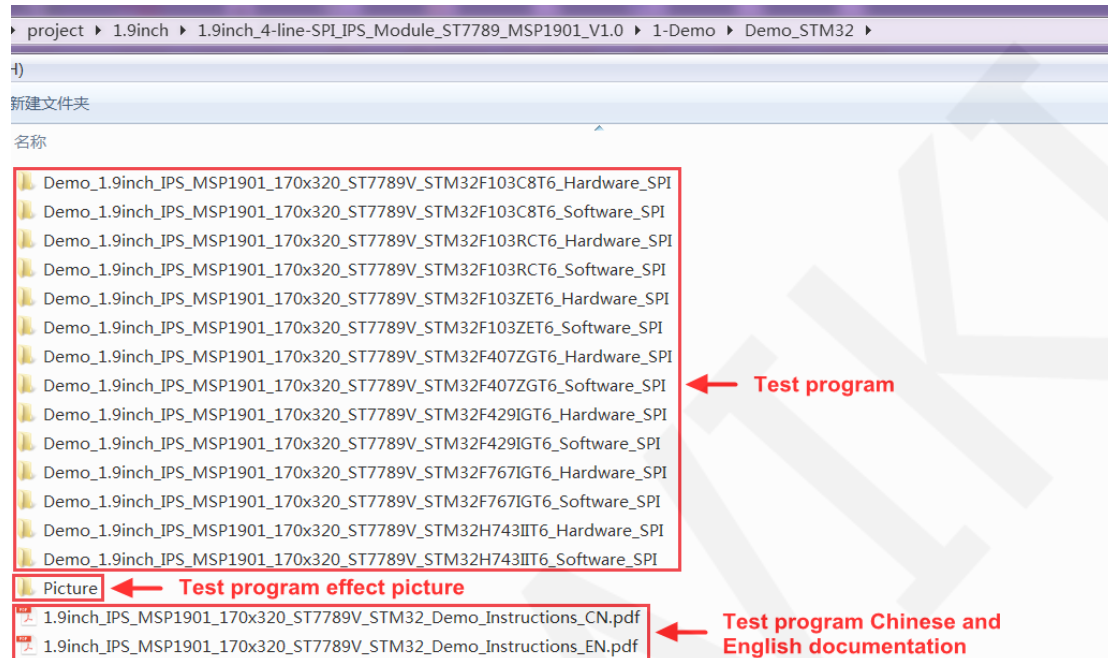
▸ project ▸ 1.9inch ▸ 1.9inch_4-line-SPI_IPS_Module_ST7789_MSP1901_V1.0 ▸ 1-Demo ▸ Demo_STM32 ▸

H)

新建文件夹

名称

Demo_1.9inch_IPS_MSP1901_170x320_ST7789V_STM32F103C8T6_Hardware_SPI
Demo_1.9inch_IPS_MSP1901_170x320_ST7789V_STM32F103C8T6_Software_SPI
Demo_1.9inch_IPS_MSP1901_170x320_ST7789V_STM32F103RCT6_Hardware_SPI
Demo_1.9inch_IPS_MSP1901_170x320_ST7789V_STM32F103RCT6_Software_SPI
Demo_1.9inch_IPS_MSP1901_170x320_ST7789V_STM32F103ZET6_Hardware_SPI
Demo_1.9inch_IPS_MSP1901_170x320_ST7789V_STM32F103ZET6_Software_SPI
Demo_1.9inch_IPS_MSP1901_170x320_ST7789V_STM32F407ZGT6_Hardware_SPI
Demo_1.9inch_IPS_MSP1901_170x320_ST7789V_STM32F407ZGT6_Software_SPI
Demo_1.9inch_IPS_MSP1901_170x320_ST7789V_STM32F429IGT6_Hardware_SPI
Demo_1.9inch_IPS_MSP1901_170x320_ST7789V_STM32F429IGT6_Software_SPI
Demo_1.9inch_IPS_MSP1901_170x320_ST7789V_STM32F767IGT6_Hardware_SPI
Demo_1.9inch_IPS_MSP1901_170x320_ST7789V_STM32F767IGT6_Software_SPI
Demo_1.9inch_IPS_MSP1901_170x320_ST7789V_STM32H743IIT6_Hardware_SPI
Demo_1.9inch_IPS_MSP1901_170x320_ST7789V_STM32H743IIT6_Software_SPI

Test program

Picture

Test program effect picture

1.9inch_IPS_MSP1901_170x320_ST7789V_STM32_Demo_Instructions_CN.pdf
1.9inch_IPS_MSP1901_170x320_ST7789V_STM32_Demo_Instructions_EN.pdf

Test program Chinese and English documentation